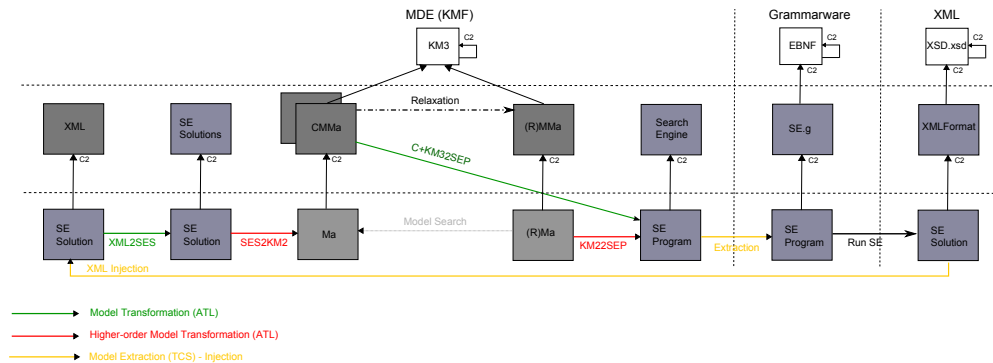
MDE (KMF)

Grammarware

XML

KM3

C2

EBNF

C2

C2

XSD.xsd

C2

C2

XML

SE Solutions

CMMa

Relaxation

(R)MMa

Search Engine

SE.g

XMLFormat

C2

C2

C2

C+KM32SEP

C2

C2

C2

C2

SE Solution

XML2SES

SE Solution

SES2KM2

Ma

Model Search

(R)Ma

KM22SEP

SE Program

Extraction

SE Program

Run SE

SE Solution

XML Injection

Model Transformation (ATL)

Higher-order Model Transformation (ATL)

Model Extraction (TCS) - Injection